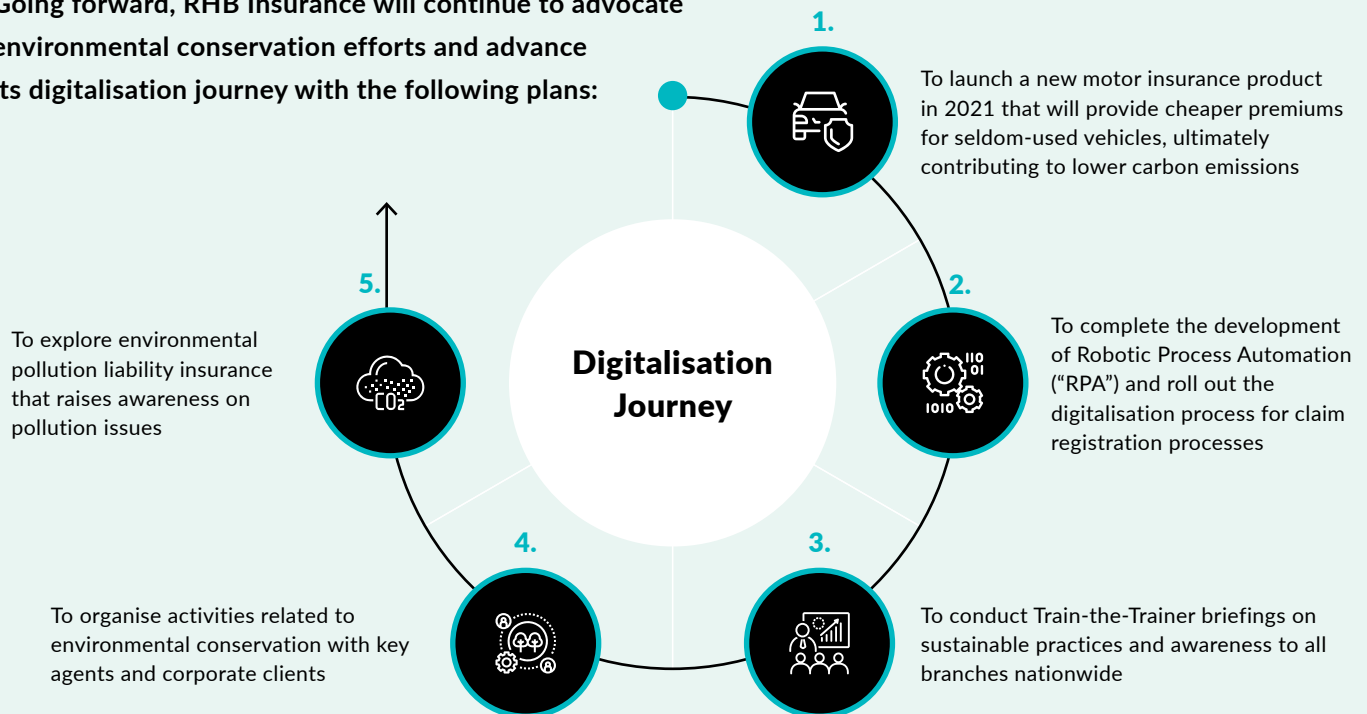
Going forward, RHB Insurance will continue to advocate environmental conservation efforts and advance its digitalisation journey with the following plans:

Digitalisation Journey

1.

To launch a new motor insurance product in 2021 that will provide cheaper premiums for seldom-used vehicles, ultimately contributing to lower carbon emissions

2.

To complete the development of Robotic Process Automation (“RPA”) and roll out the digitalisation process for claim registration processes

110
01
1010

3.

To conduct Train-the-Trainer briefings on sustainable practices and awareness to all branches nationwide

4.

To organise activities related to environmental conservation with key agents and corporate clients

5.

To explore environmental pollution liability insurance that raises awareness on pollution issues

$CO_2$